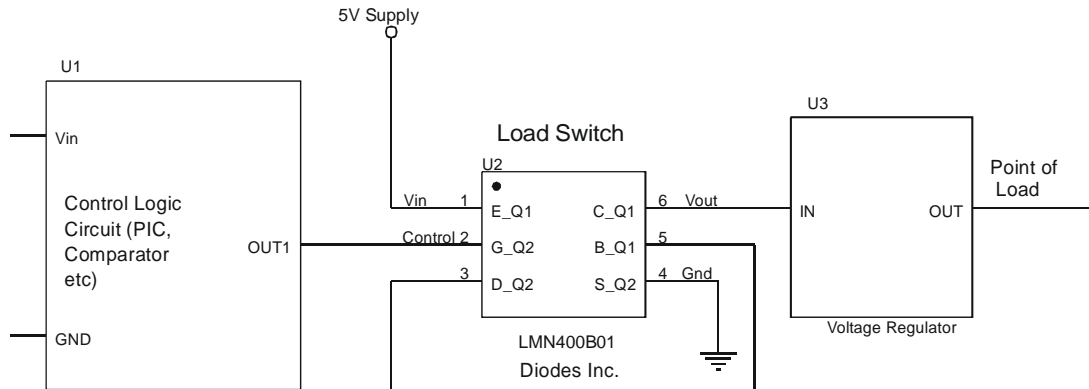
5V Supply

U1

Vin

Control Logic Circuit (PIC, Comparator etc)

OUT1

GND

Load Switch

U2

Vin 1 E_Q1

Control 2 G_Q2

3 D_Q2

C_Q1 6 Vout

B_Q1 5

S_Q2 4 Gnd

LMN400B01

Diodes Inc.

U3

IN

OUT

Voltage Regulator

Point of Load